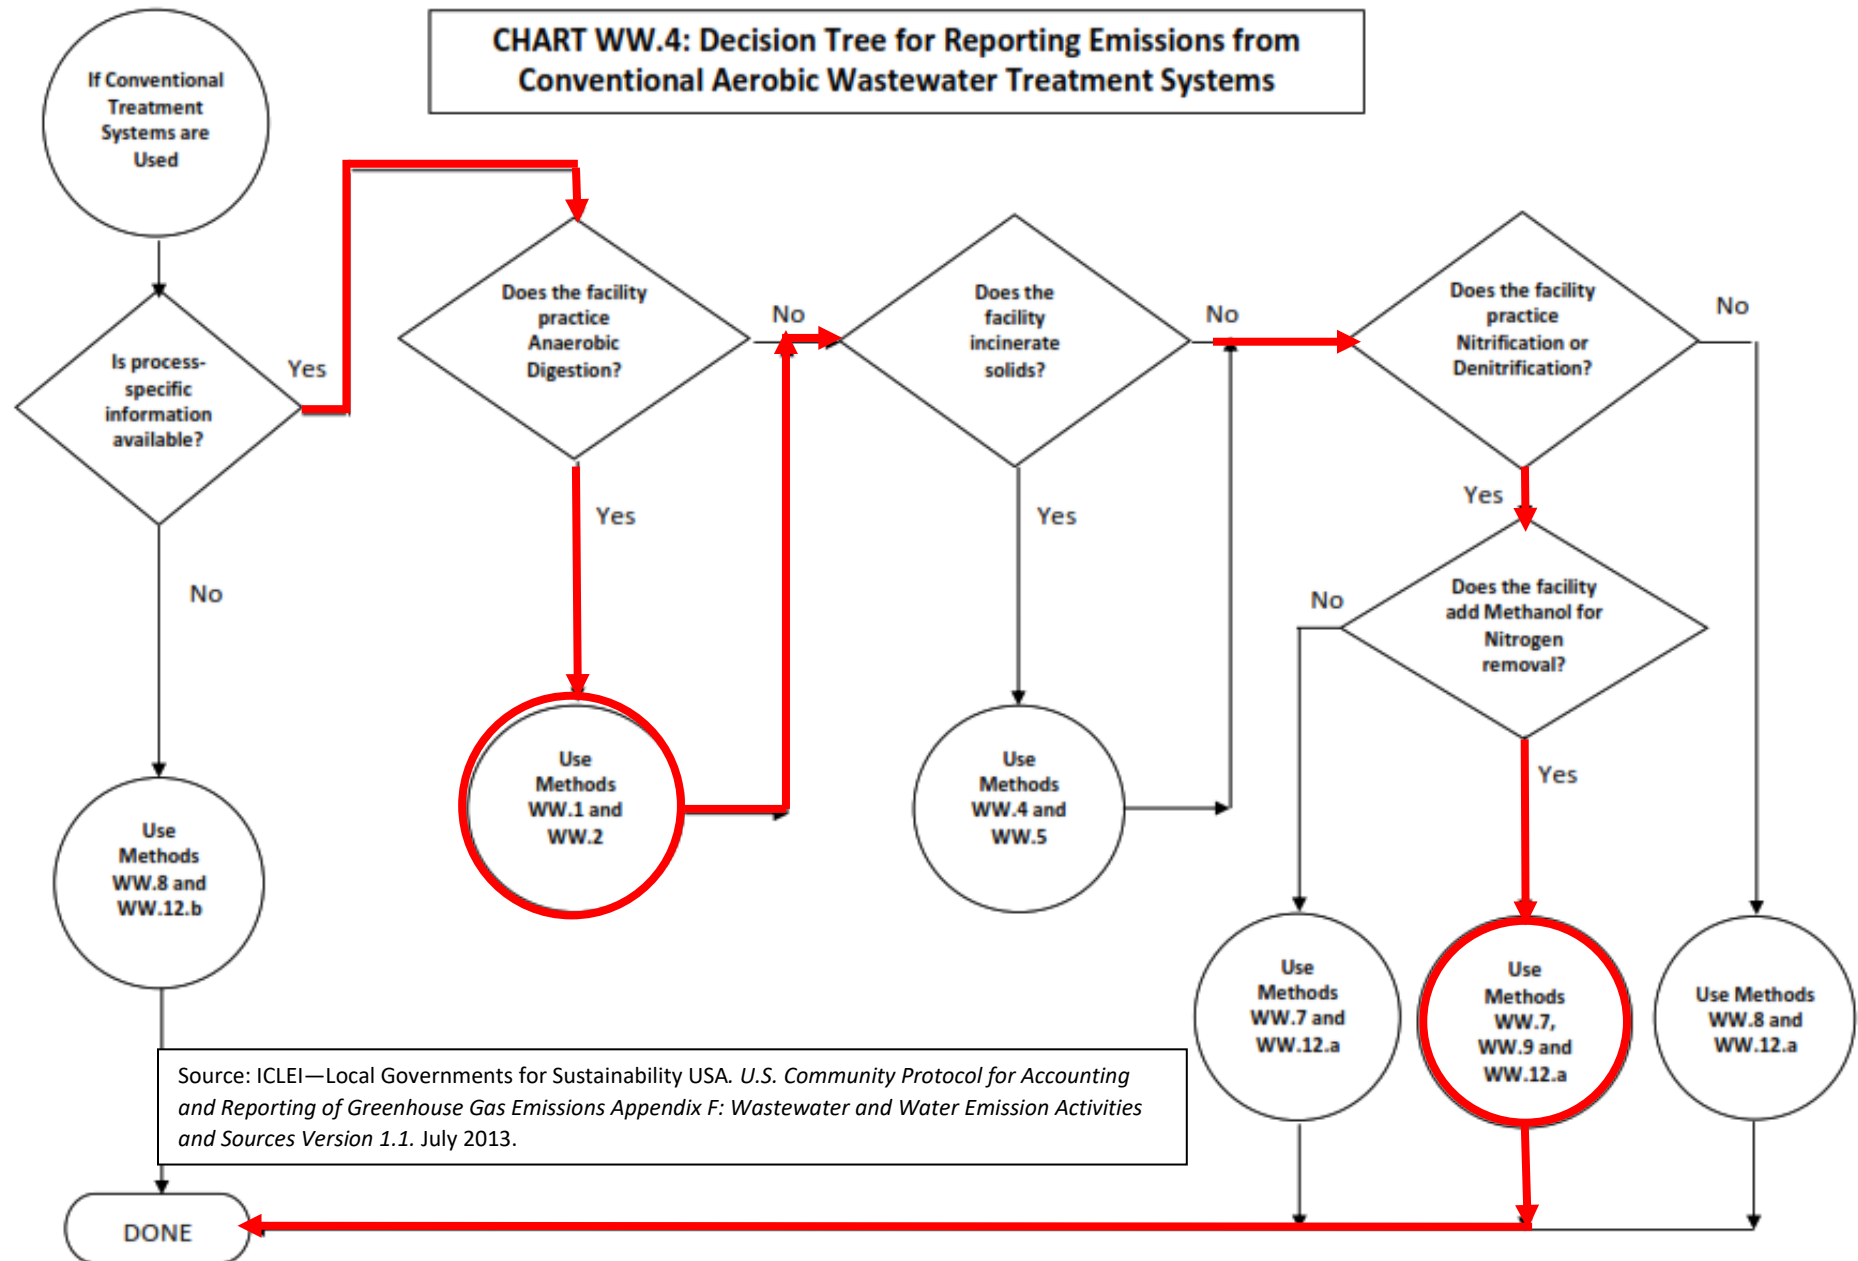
CHART WW.4: Decision Tree for Reporting Emissions from Conventional Aerobic Wastewater Treatment Systems

If Conventional Treatment Systems are Used

Is process-specific information available?

Yes

No

Use Methods WW.8 and WW.12.b

Does the facility practice Anaerobic Digestion?

Yes

Use Methods WW.1 and WW.2

No

Does the facility incinerate solids?

Yes

Use Methods WW.4 and WW.5

No

Does the facility practice Nitrification or Denitrification?

No

Yes

Does the facility add Methanol for Nitrogen removal?

No

Yes

Use Methods WW.7 and WW.12.a

Use Methods WW.7, WW.9 and WW.12.a

Use Methods WW.8 and WW.12.a

Source: ICLEI—Local Governments for Sustainability USA. *U.S. Community Protocol for Accounting and Reporting of Greenhouse Gas Emissions Appendix F: Wastewater and Water Emission Activities and Sources Version 1.1.* July 2013.

DONE